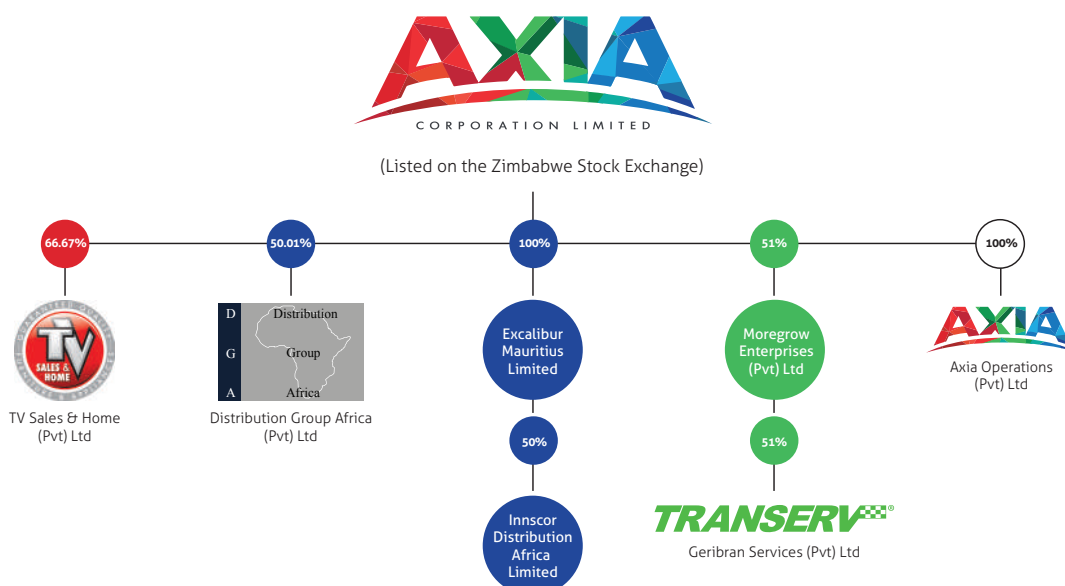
AXIA
CORPORATION LIMITED

(Listed on the Zimbabwe Stock Exchange)

66.67%

TV SALES & HOME

GUARANTEED QUALITY

TV Sales & Home (Pvt) Ltd

50.01%

D G A Distribution Group Africa

Distribution Group Africa (Pvt) Ltd

100%

Excalibur Mauritius Limited

50%

Innscor Distribution Africa Limited

51%

Moregrow Enterprises (Pvt) Ltd

51%

TRANSERV®

Geribran Services (Pvt) Ltd

100%

AXIA

Axia Operations (Pvt) Ltd